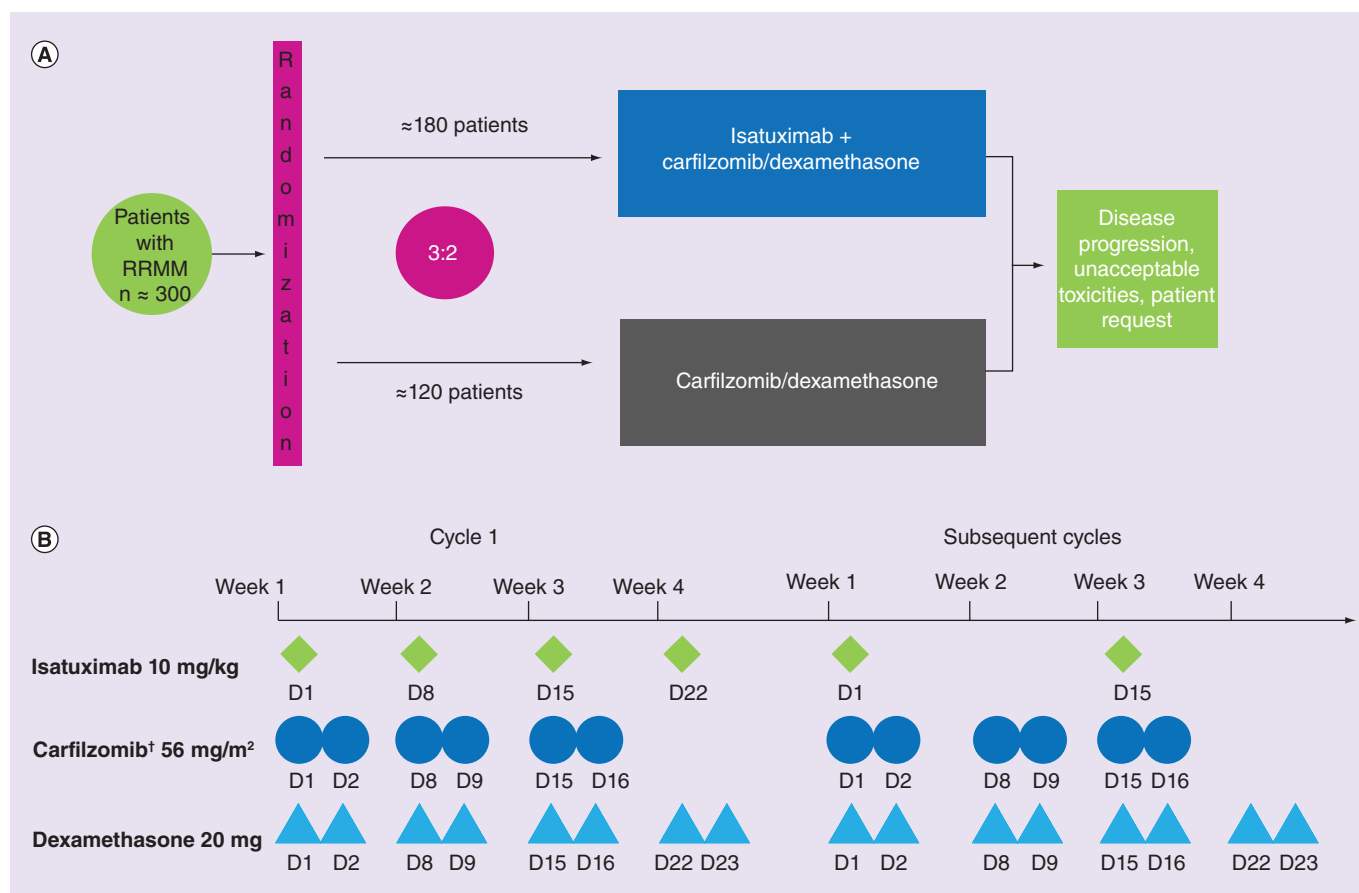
A

Patients with RRMM n ≈ 300

Randomization

3:2

≈180 patients

≈120 patients

Isatuximab + carfilzomib/dexamethasone

Carfilzomib/dexamethasone

Disease progression, unacceptable toxicities, patient request

B

Cycle 1

Subsequent cycles

Week 1 Week 2 Week 3 Week 4 Week 1 Week 2 Week 3 Week 4

Isatuximab 10 mg/kg
D1 D8 D15 D22 D1 D15

Carfilzomib† 56 mg/m²
D1 D2 D8 D9 D15 D16 D1 D2 D8 D9 D15 D16

Dexamethasone 20 mg
D1 D2 D8 D9 D15 D16 D22 D23 D1 D2 D8 D9 D15 D16 D22 D23